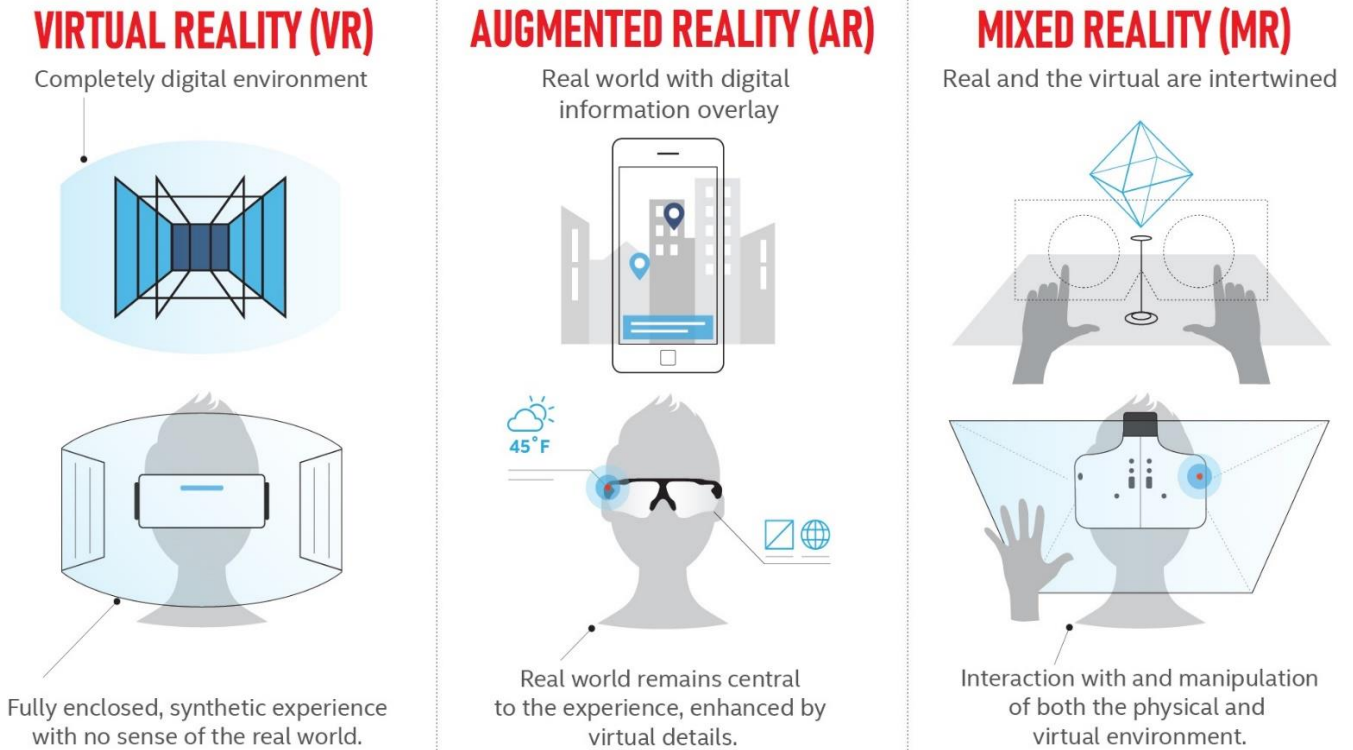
VIRTUAL REALITY (VR)

Completely digital environment

Fully enclosed, synthetic experience with no sense of the real world.

AUGMENTED REALITY (AR)

Real world with digital information overlay

45°F

Real world remains central to the experience, enhanced by virtual details.

MIXED REALITY (MR)

Real and the virtual are intertwined

Interaction with and manipulation of both the physical and virtual environment.